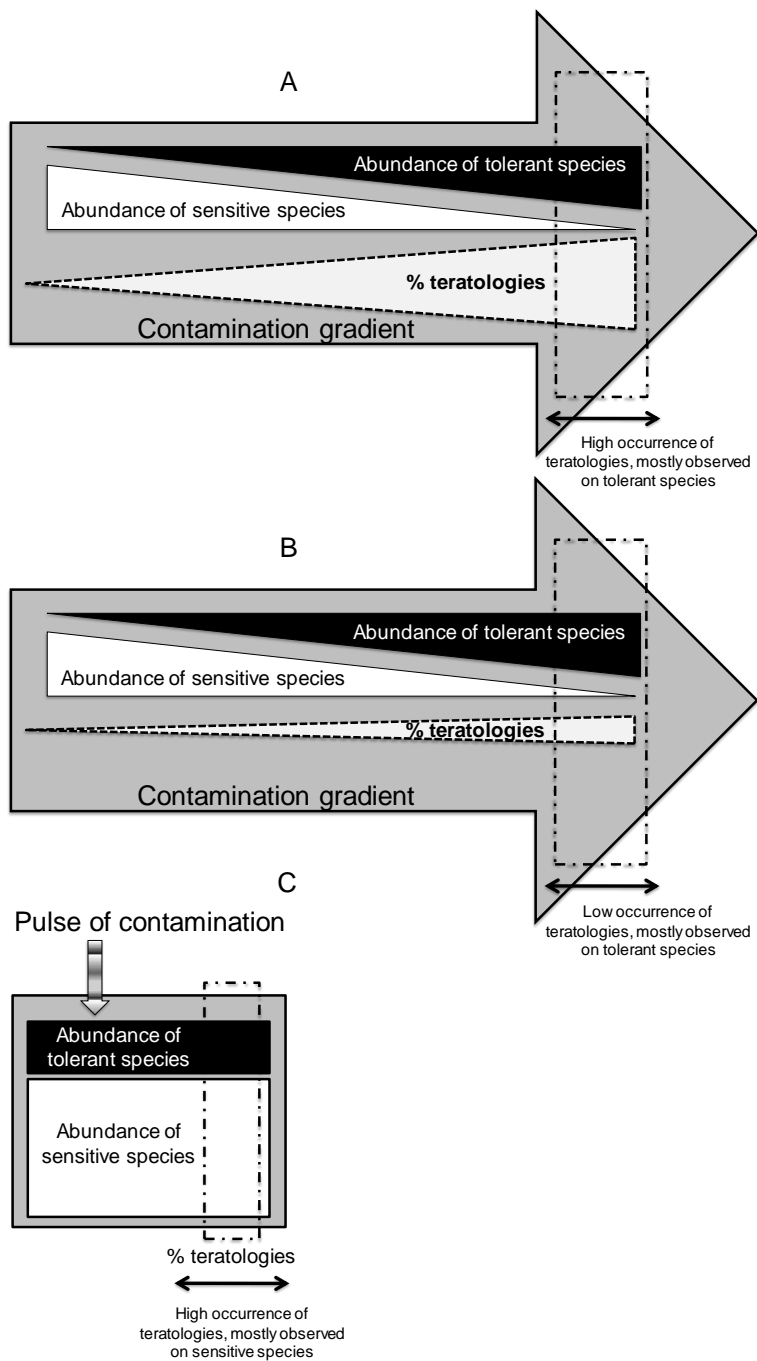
A

Abundance of tolerant species

Abundance of sensitive species

% teratologies

Contamination gradient

High occurrence of teratologies, mostly observed on tolerant species

B

Abundance of tolerant species

Abundance of sensitive species

% teratologies

Contamination gradient

Low occurrence of teratologies, mostly observed on tolerant species

C

Pulse of contamination

Abundance of tolerant species

Abundance of sensitive species

% teratologies

High occurrence of teratologies, mostly observed on sensitive species